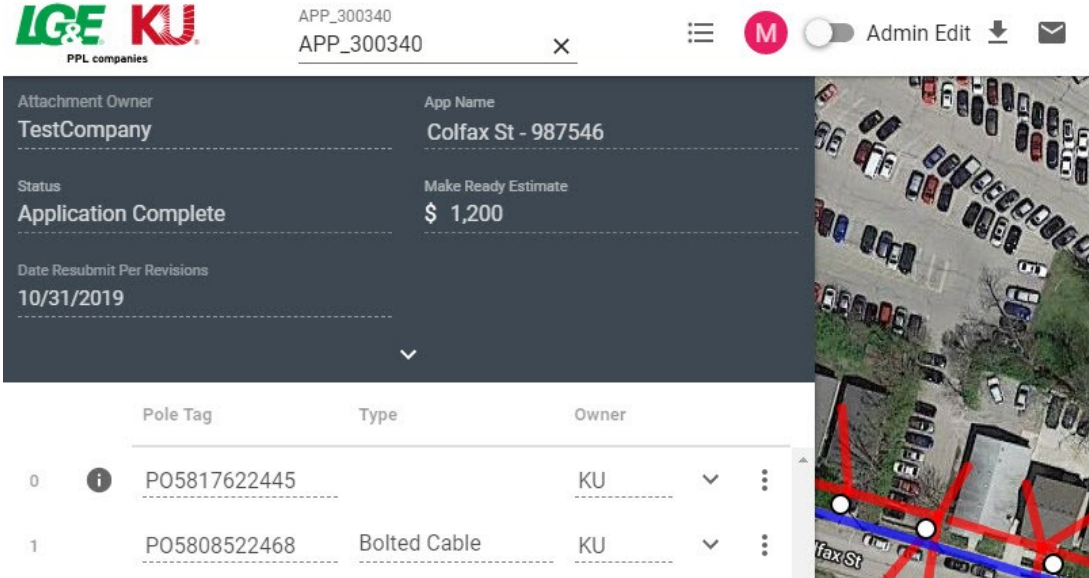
LG&E KU
PPL companies

APP_300340
APP_300340

M Admin Edit

Attachment Owner
TestCompany

App Name
Colfax St - 987546

Status
Application Complete

Make Ready Estimate
$ 1,200

Date Resubmit Per Revisions
10/31/2019

| | | Pole Tag | Type | Owner |
|---|---|---|---|---|
| 0 | i | PO5817622445 | | KU |
| 1 | | PO5808522468 | Bolted Cable | KU |

fax St